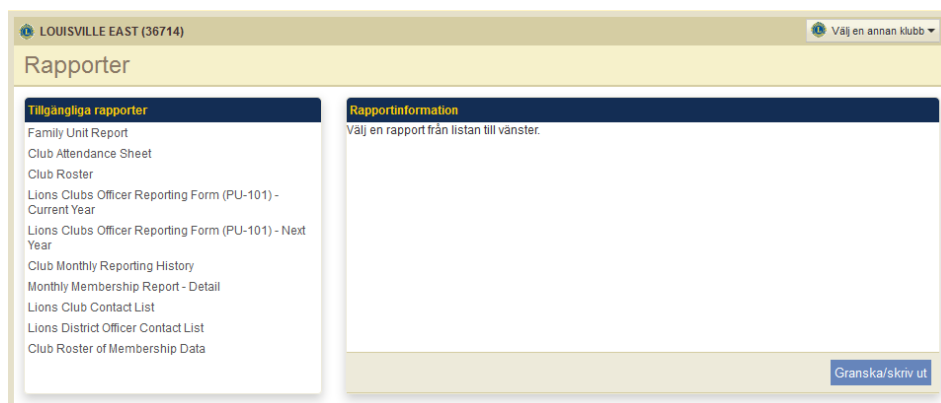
LOUISVILLE EAST (36714)

Välj en annan klubb

Rapporter

Tillgängliga rapporter

Family Unit Report

Club Attendance Sheet

Club Roster

Lions Clubs Officer Reporting Form (PU-101) - Current Year

Lions Clubs Officer Reporting Form (PU-101) - Next Year

Club Monthly Reporting History

Monthly Membership Report - Detail

Lions Club Contact List

Lions District Officer Contact List

Club Roster of Membership Data

Rapportinformation

Välj en rapport från listan till vänster.

Granska/skriv ut